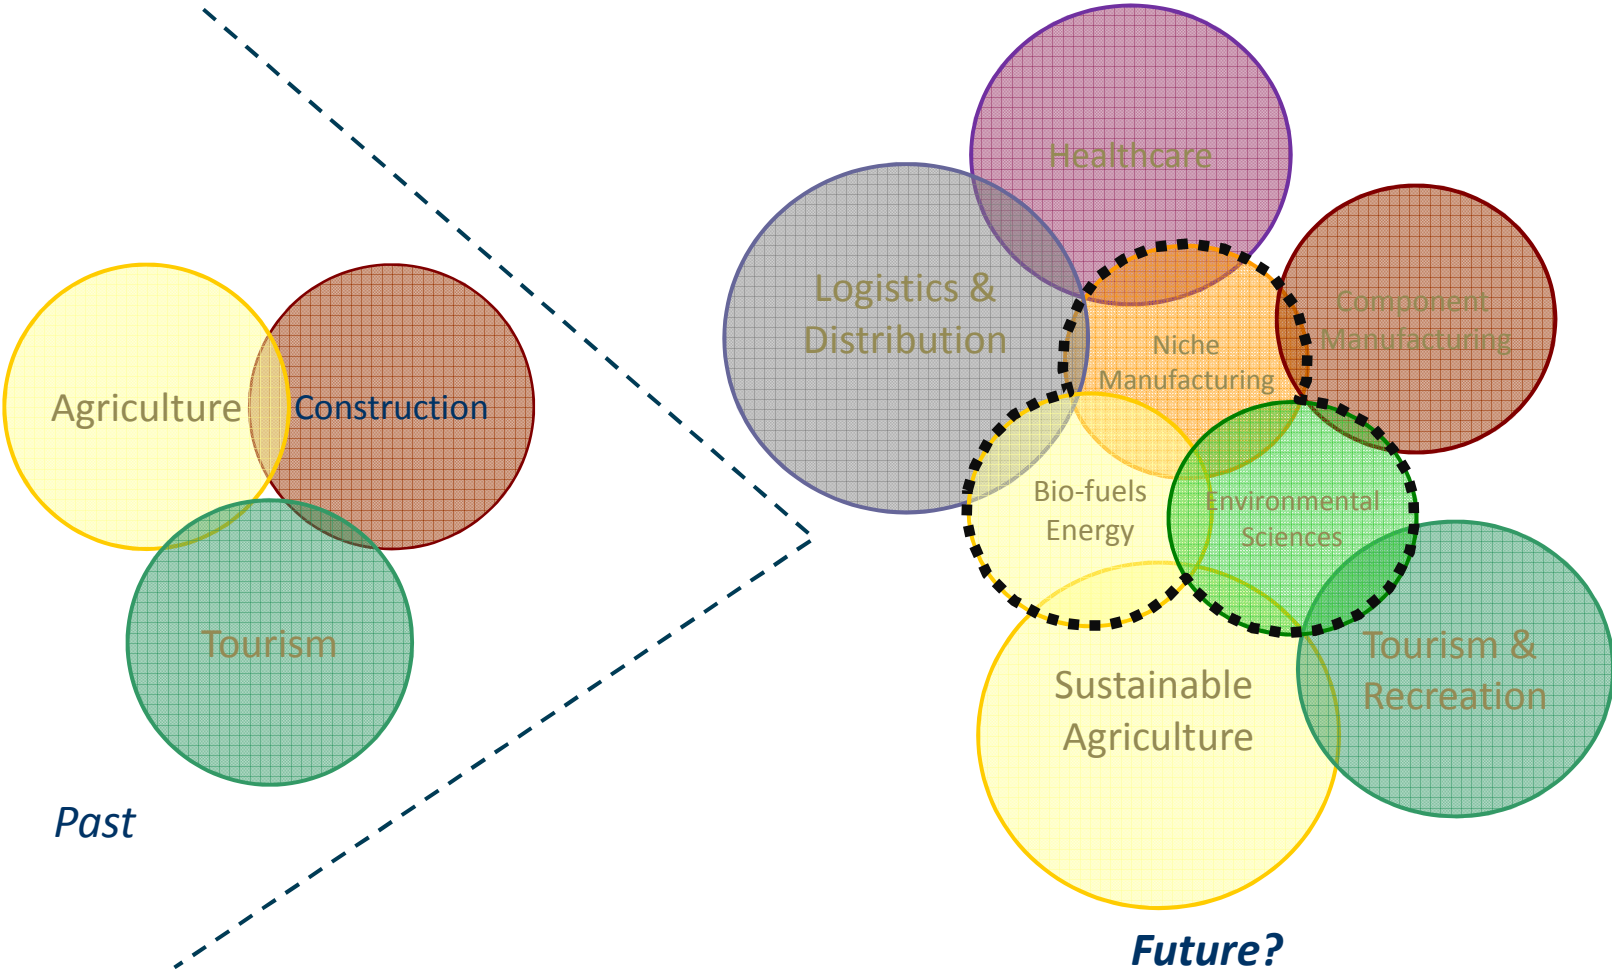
Agriculture

Construction

Tourism

Past

Healthcare

Logistics & Distribution

Component Manufacturing

Niche Manufacturing

Bio-fuels Energy

Environmental Sciences

Sustainable Agriculture

Tourism & Recreation

Future?